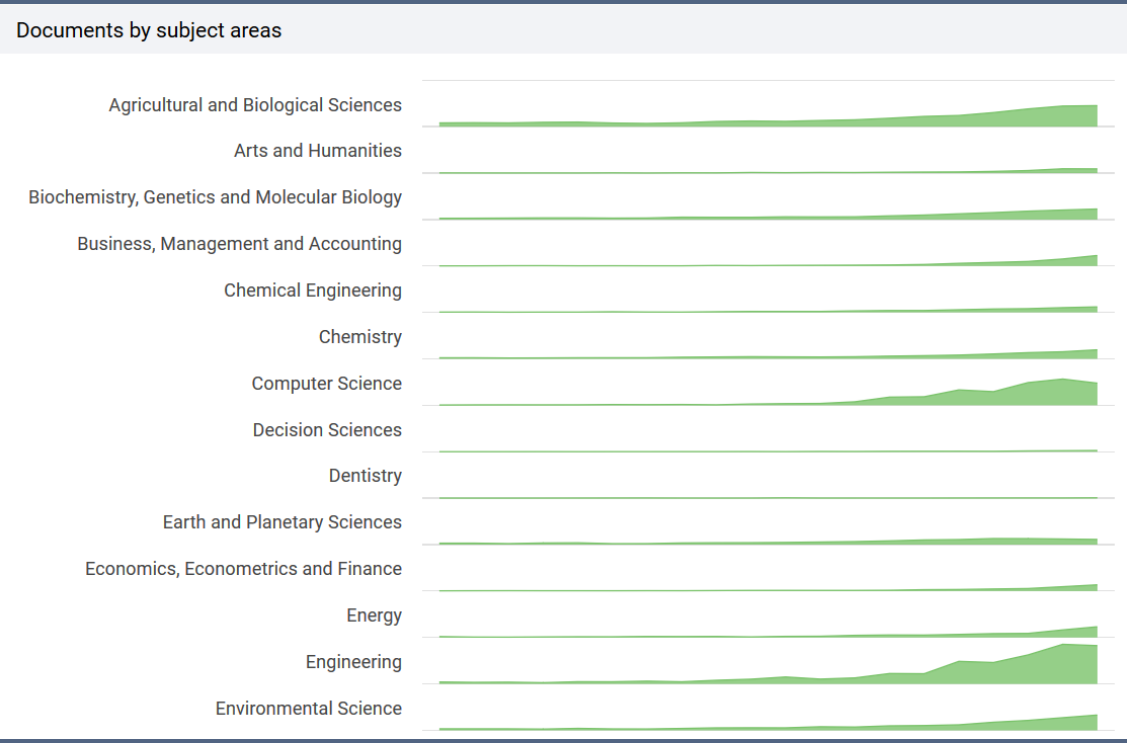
Documents by subject areas

Agricultural and Biological Sciences

Arts and Humanities

Biochemistry, Genetics and Molecular Biology

Business, Management and Accounting

Chemical Engineering

Chemistry

Computer Science

Decision Sciences

Dentistry

Earth and Planetary Sciences

Economics, Econometrics and Finance

Energy

Engineering

Environmental Science